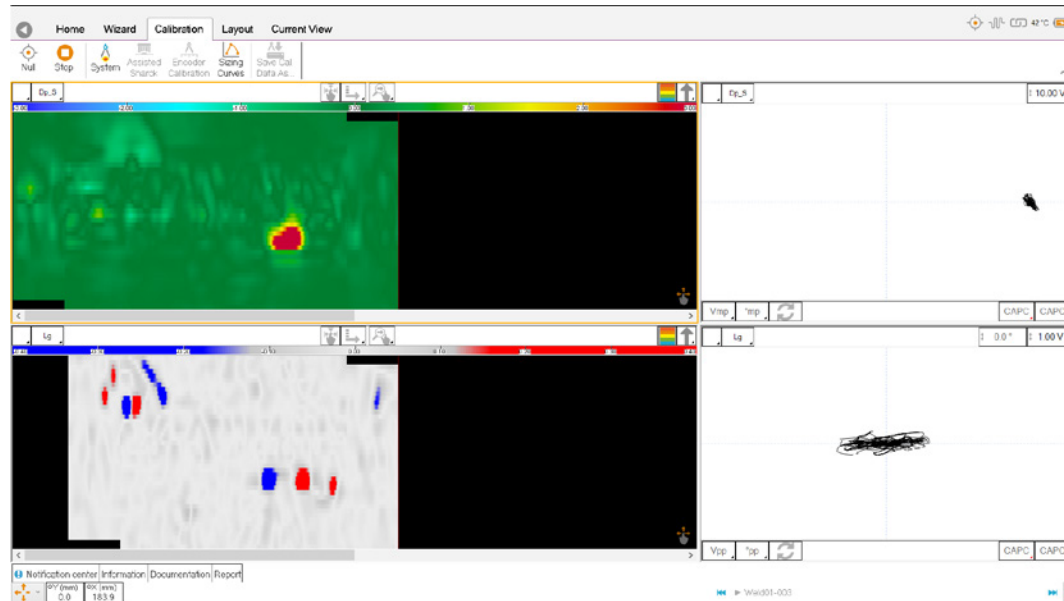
Home Wizard Calibration Layout Current View

42°C

Nul Stop System Assisted Search Encoder Calibration Sizing Curves Save Cal Data As...

Dp_S

Dp_S

10.00 V

Vmp Vpp

CAPC CAPC

Lg

Lg

0.0° 1.00 V

Vpp Vpp

CAPC CAPC

Notification center Information Documentation Report

ΘY (mm) 0.0 ΘX (mm) 183.9

Weld01-003